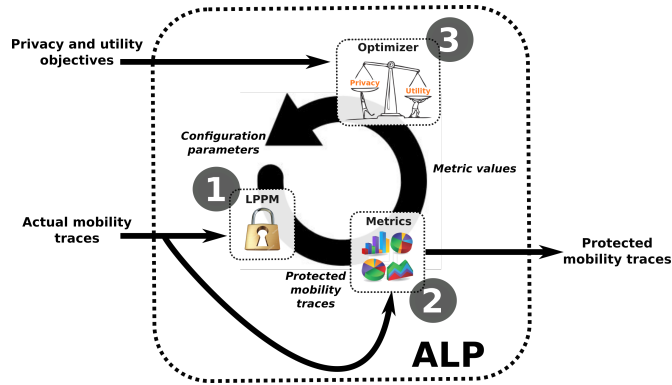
Privacy and utility objectives

Optimizer

3

Privacy

Utility

Configuration parameters

Metric values

1

LPPM

Actual mobility traces

Metrics

Protected mobility traces

Protected mobility traces

2

ALP